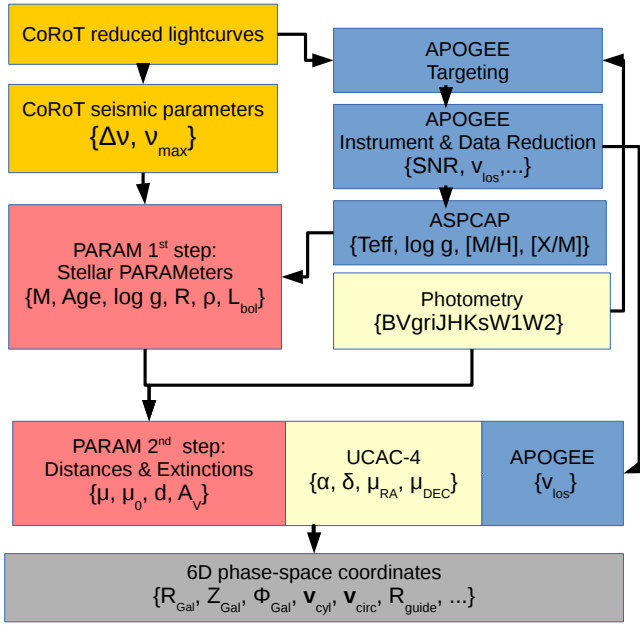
CoRoT reduced lightcurves

CoRoT seismic parameters
$\{\Delta\nu, \nu_{max}\}$

APOGEE
Targeting

APOGEE
Instrument & Data Reduction
$\{SNR, v_{los}, ...\}$

ASPCAP
{Teff, log g, [M/H], [X/M]}

PARAM 1$^{st}$ step:
Stellar PARAMeters
$\{M, Age, \log g, R, \rho, L_{bol}\}$

Photometry
{BVgriJHKsW1W2}

PARAM 2$^{nd}$ step:
Distances & Extinctions
$\{\mu, \mu_0, d, A_V\}$

UCAC-4
$\{\alpha, \delta, \mu_{RA}, \mu_{DEC}\}$

APOGEE
$\{v_{los}\}$

6D phase-space coordinates
$\{R_{Gal}, Z_{Gal}, \Phi_{Gal}, \mathbf{v}_{cyl}, \mathbf{v}_{circ}, R_{guide}, ...\}$